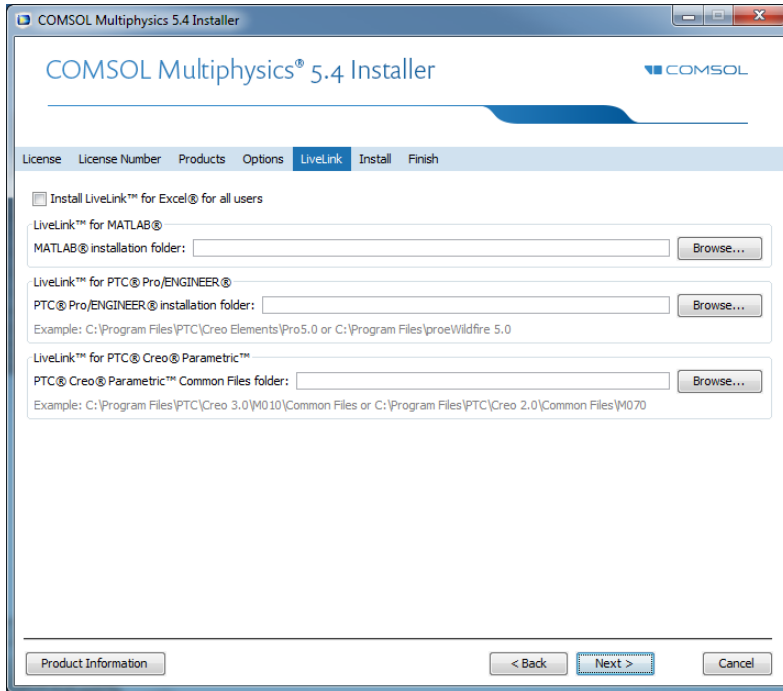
COMSOL Multiphysics 5.4 Installer

COMSOL Multiphysics® 5.4 Installer

COMSOL

License License Number Products Options LiveLink Install Finish

Install LiveLink™ for Excel® for all users

LiveLink™ for MATLAB®

MATLAB® installation folder: Browse...

LiveLink™ for PTC® Pro/ENGINEER®

PTC® Pro/ENGINEER® installation folder: Browse...

Example: C:\Program Files\PTC\Creo Elements\Pro5.0 or C:\Program Files\proeWildfire 5.0

LiveLink™ for PTC® Creo® Parametric™

PTC® Creo® Parametric™ Common Files folder: Browse...

Example: C:\Program Files\PTC\Creo 3.0\M010\Common Files or C:\Program Files\PTC\Creo 2.0\Common Files\M070

Product Information

< Back Next > Cancel